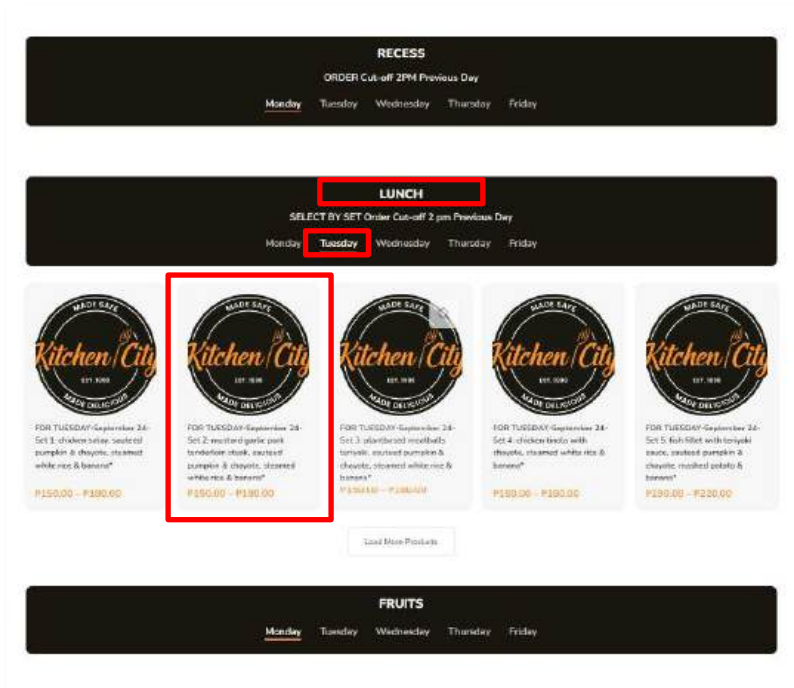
RECESS

ORDER Cut-off 2PM Previous Day

Monday Tuesday Wednesday Thursday Friday

LUNCH

SELECT BY SET Order Cut-off 2 pm Previous Day

Monday Tuesday Wednesday Thursday Friday

MADE SAFE Kitchen City EST. 1990 MADE DELICIOUS

FOR TUESDAY-September 24- Set 1: chicken satay, sauteed pumpkin & chayote, steamed white rice & banana*

P150.00 – P180.00

MADE SAFE Kitchen City EST. 1990 MADE DELICIOUS

FOR TUESDAY-September 24- Set 2: mustard garlic pork tenderloin steak, sauteed pumpkin & chayote, steamed white rice & banana*

P150.00 – P180.00

MADE SAFE Kitchen City EST. 1990 MADE DELICIOUS

FOR TUESDAY-September 24- Set 3: plantbased meatballs teriyaki, sauteed pumpkin & chayote, steamed white rice & banana*

P150.00 – P180.00

MADE SAFE Kitchen City EST. 1990 MADE DELICIOUS

FOR TUESDAY-September 24- Set 4: chicken tinola with chayote, steamed white rice & banana*

P150.00 – P180.00

MADE SAFE Kitchen City EST. 1990 MADE DELICIOUS

FOR TUESDAY-September 24- Set 5: fish fillet with teriyaki sauce, sauteed pumpkin & chayote, mashed potato & banana*

P190.00 – P220.00

Load More Products

FRUITS

Monday Tuesday Wednesday Thursday Friday